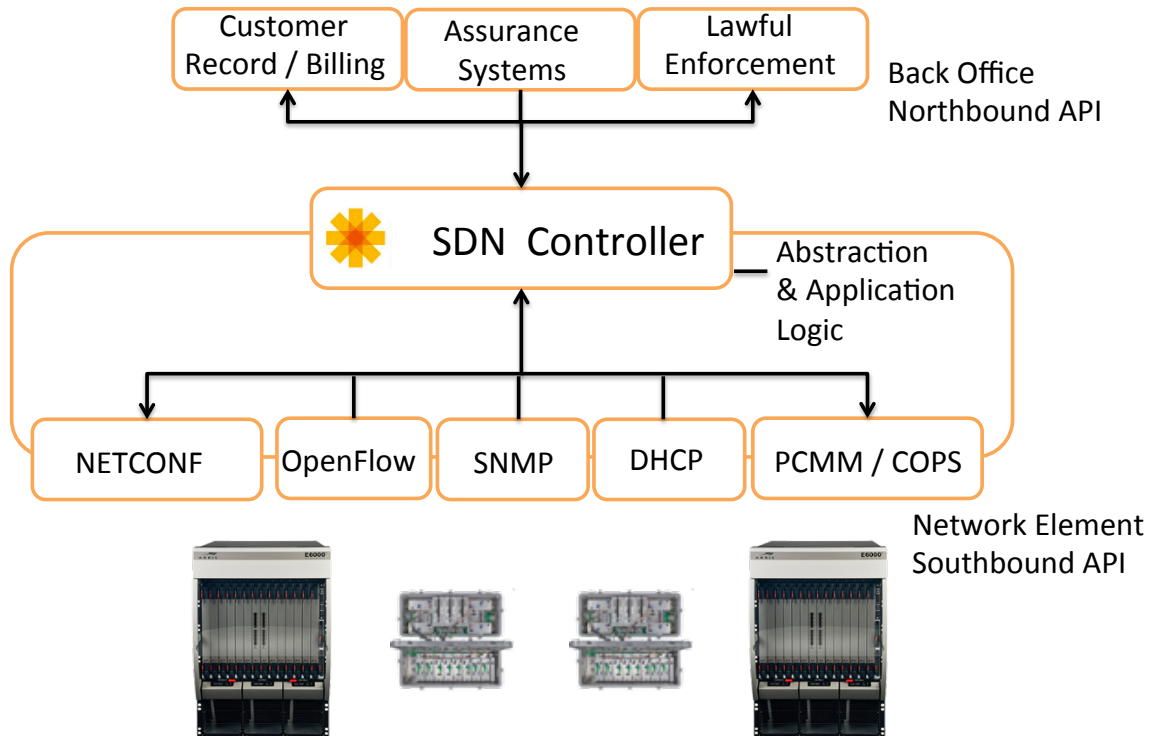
Customer Record / Billing

Assurance Systems

Lawful Enforcement

Back Office Northbound API

SDN Controller

Abstraction & Application Logic

NETCONF

OpenFlow

SNMP

DHCP

PCMM / COPS

Network Element Southbound API

E6000

E6000